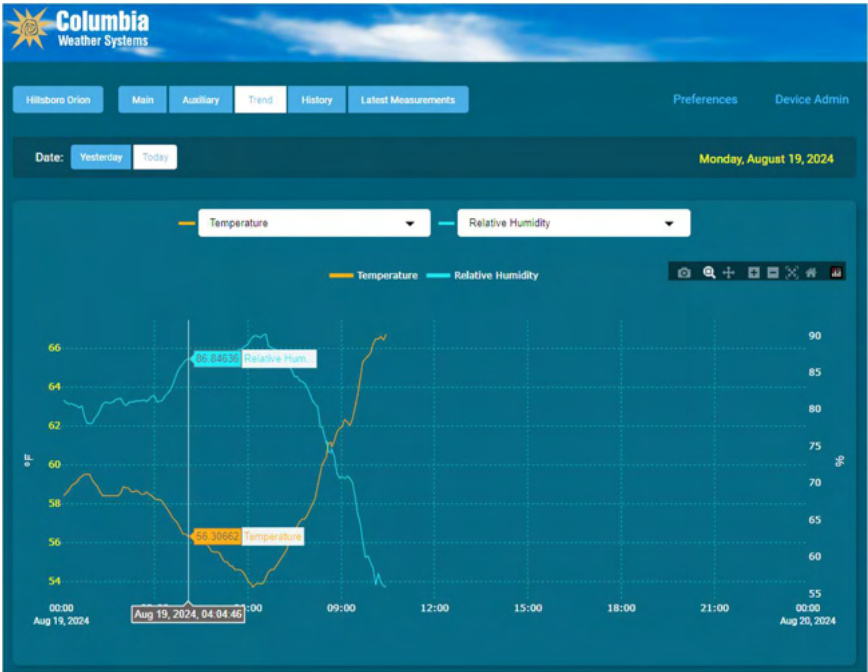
Columbia
Weather Systems

Hillsboro Orion
Main
Auxiliary
Trend
History
Latest Measurements
Preferences
Device Admin

Date:
Yesterday
Today
Monday, August 19, 2024

Temperature
Relative Humidity

Temperature
Relative Humidity

66
64
62
60
58
56
54
°F

90
85
80
75
70
65
60
55
%

86.84636 Relative Hum...
56.30662 Temperature

00:00
Aug 19, 2024
Aug 19, 2024, 04:04:46
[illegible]:00
09:00
12:00
15:00
18:00
21:00
00:00
Aug 20, 2024